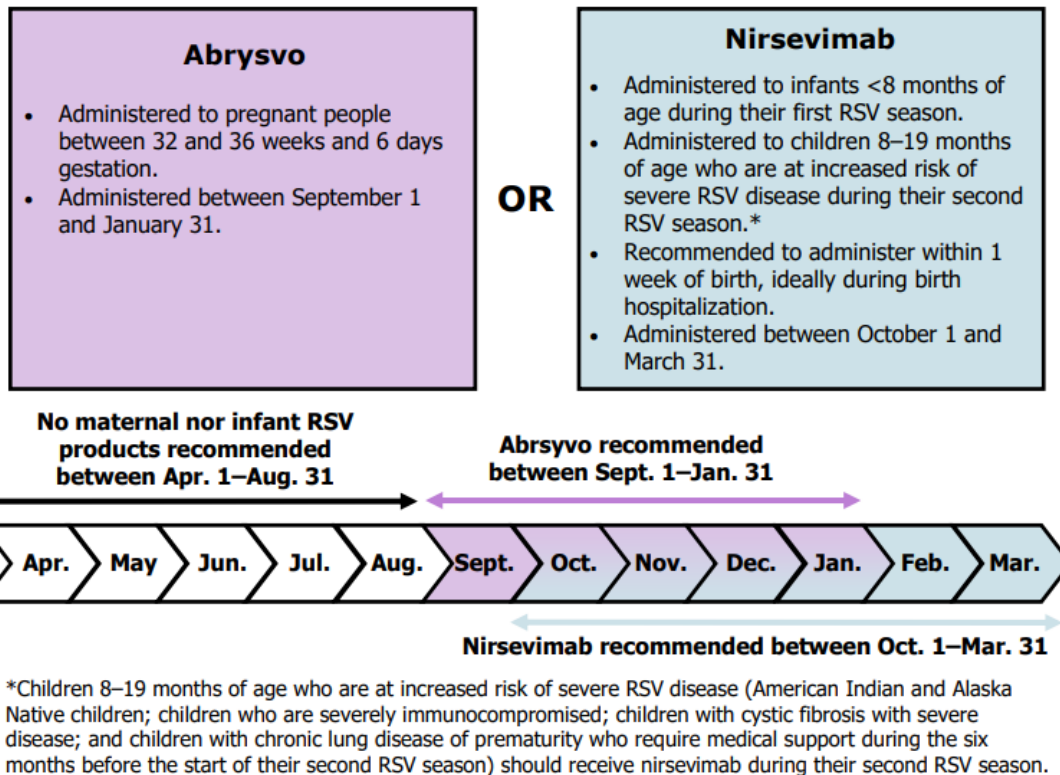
Abrysvo

- Administered to pregnant people between 32 and 36 weeks and 6 days gestation.
- Administered between September 1 and January 31.

OR

Nirsevimab

- Administered to infants <8 months of age during their first RSV season.
- Administered to children 8–19 months of age who are at increased risk of severe RSV disease during their second RSV season.*
- Recommended to administer within 1 week of birth, ideally during birth hospitalization.
- Administered between October 1 and March 31.

No maternal nor infant RSV products recommended between Apr. 1–Aug. 31

Abrsyvo recommended between Sept. 1–Jan. 31

Apr. May Jun. Jul. Aug. Sept. Oct. Nov. Dec. Jan. Feb. Mar.

Nirsevimab recommended between Oct. 1–Mar. 31

*Children 8–19 months of age who are at increased risk of severe RSV disease (American Indian and Alaska Native children; children who are severely immunocompromised; children with cystic fibrosis with severe disease; and children with chronic lung disease of prematurity who require medical support during the six months before the start of their second RSV season) should receive nirsevimab during their second RSV season.